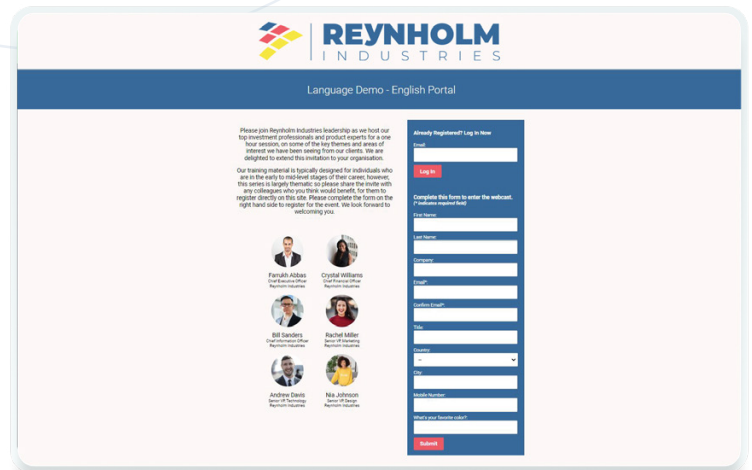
REYNHOLM
INDUSTRIES

Language Demo - English Portal

Please join Reynholm Industries leadership as we host our top investment professionals and product experts for a one hour session, on some of the key themes and areas of interest we have been seeing from our clients. We are delighted to extend this invitation to your organisation.

Our training material is typically designed for individuals who are in the early to mid-level stages of their career; however, this series is largely thematic so please share the invite with any colleagues who you think would benefit, for them to register directly on this site. Please complete the form on the right hand side to register for the event. We look forward to welcoming you.

Farrukh Abbas
Chief Executive Officer
Reynholm Industries

Crystal Williams
Chief Financial Officer
Reynholm Industries

Bill Sanders
Chief Information Officer
Reynholm Industries

Rachel Miller
Senior VP Marketing
Reynholm Industries

Andrew Davis
Senior VP Technology
Reynholm Industries

Nia Johnson
Senior VP Design
Reynholm Industries

Already Registered? Log In Now
Email:
Log In

Complete this form to enter the webcast.
(* indicates required field)
First Name:
Last Name:
Company:
Email*:
Confirm Email*:
Title:
Country:
--
City:
Mobile Number:
What's your favorite color?
Submit